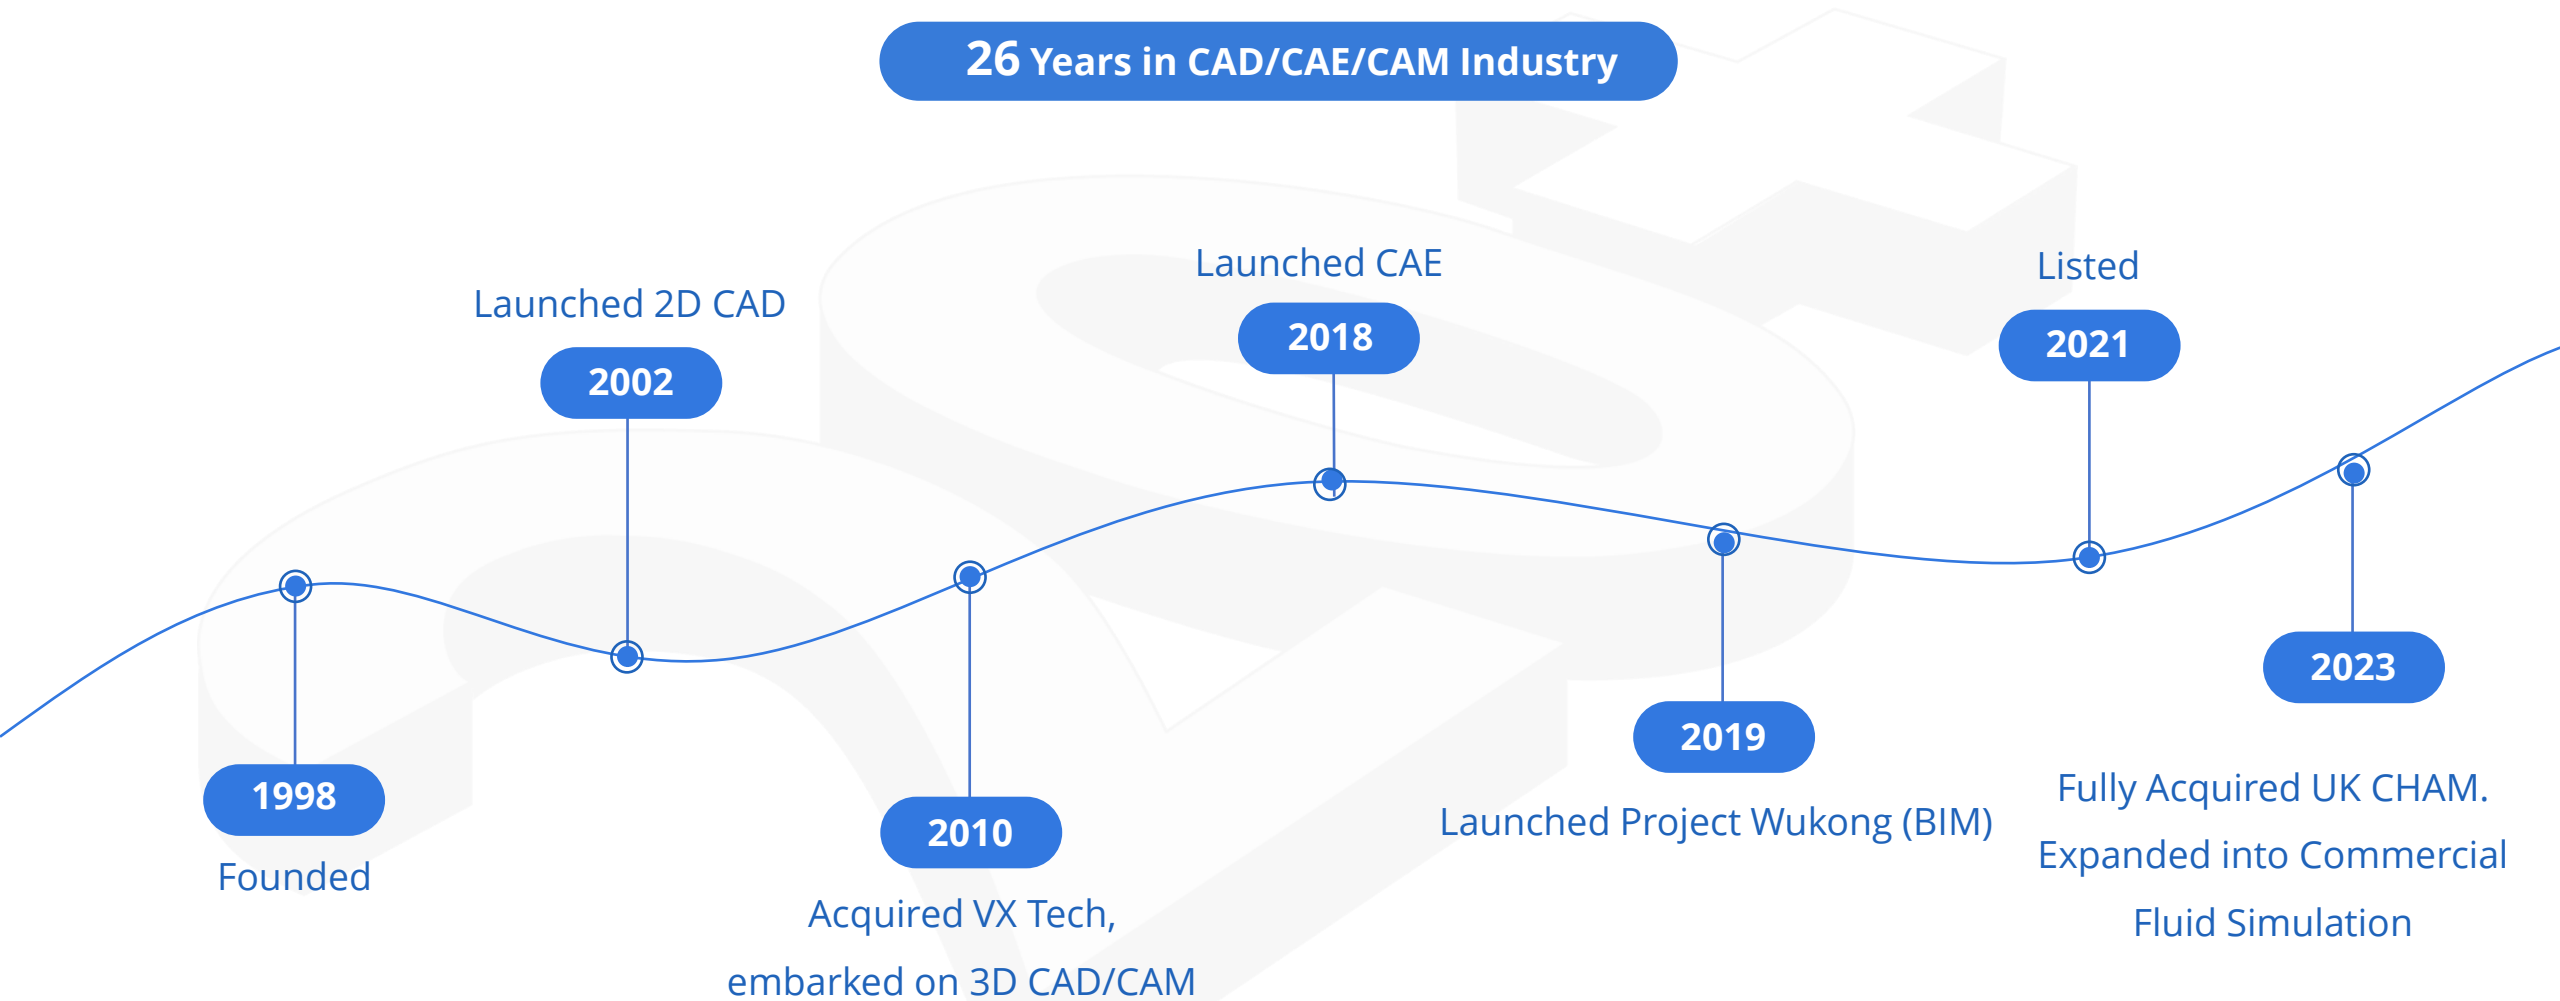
26 Years in CAD/CAE/CAM Industry

Launched 2D CAD

2002

Launched CAE

2018

Listed

2021

1998

Founded

2010

Acquired VX Tech, embarked on 3D CAD/CAM

2019

Launched Project Wukong (BIM)

2023

Fully Acquired UK CHAM. Expanded into Commercial Fluid Simulation